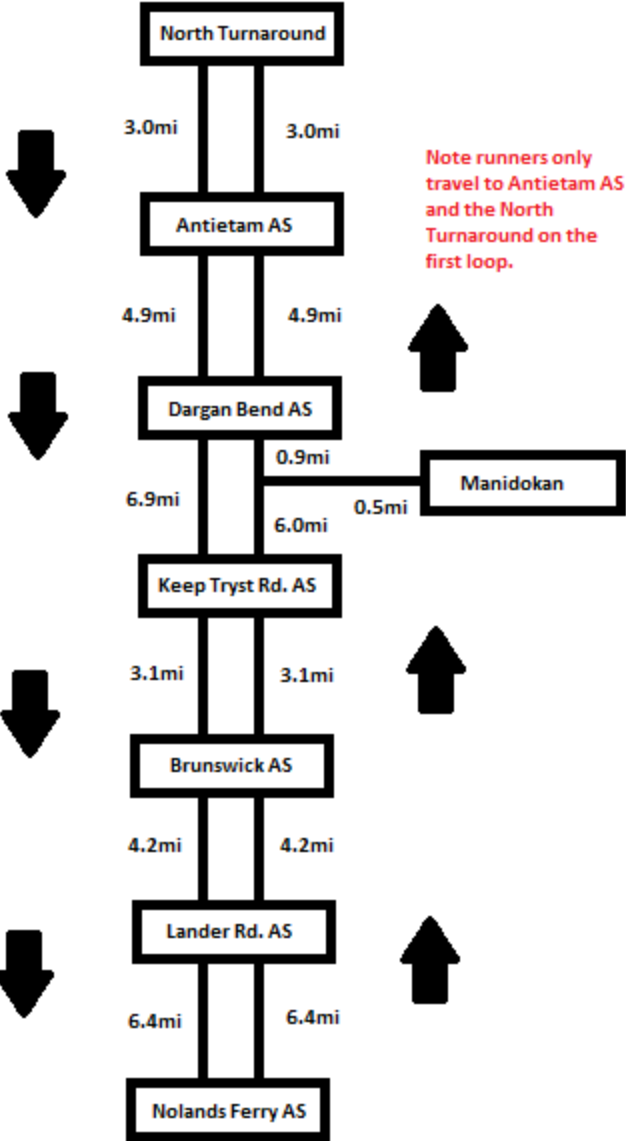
North Turnaround

3.0mi

3.0mi

Note runners only travel to Antietam AS and the North Turnaround on the first loop.

Antietam AS

4.9mi

4.9mi

Dargan Bend AS

0.9mi

Manidokan

6.9mi

0.5mi

6.0mi

Keep Tryst Rd. AS

3.1mi

3.1mi

Brunswick AS

4.2mi

4.2mi

Lander Rd. AS

6.4mi

6.4mi

Nolands Ferry AS